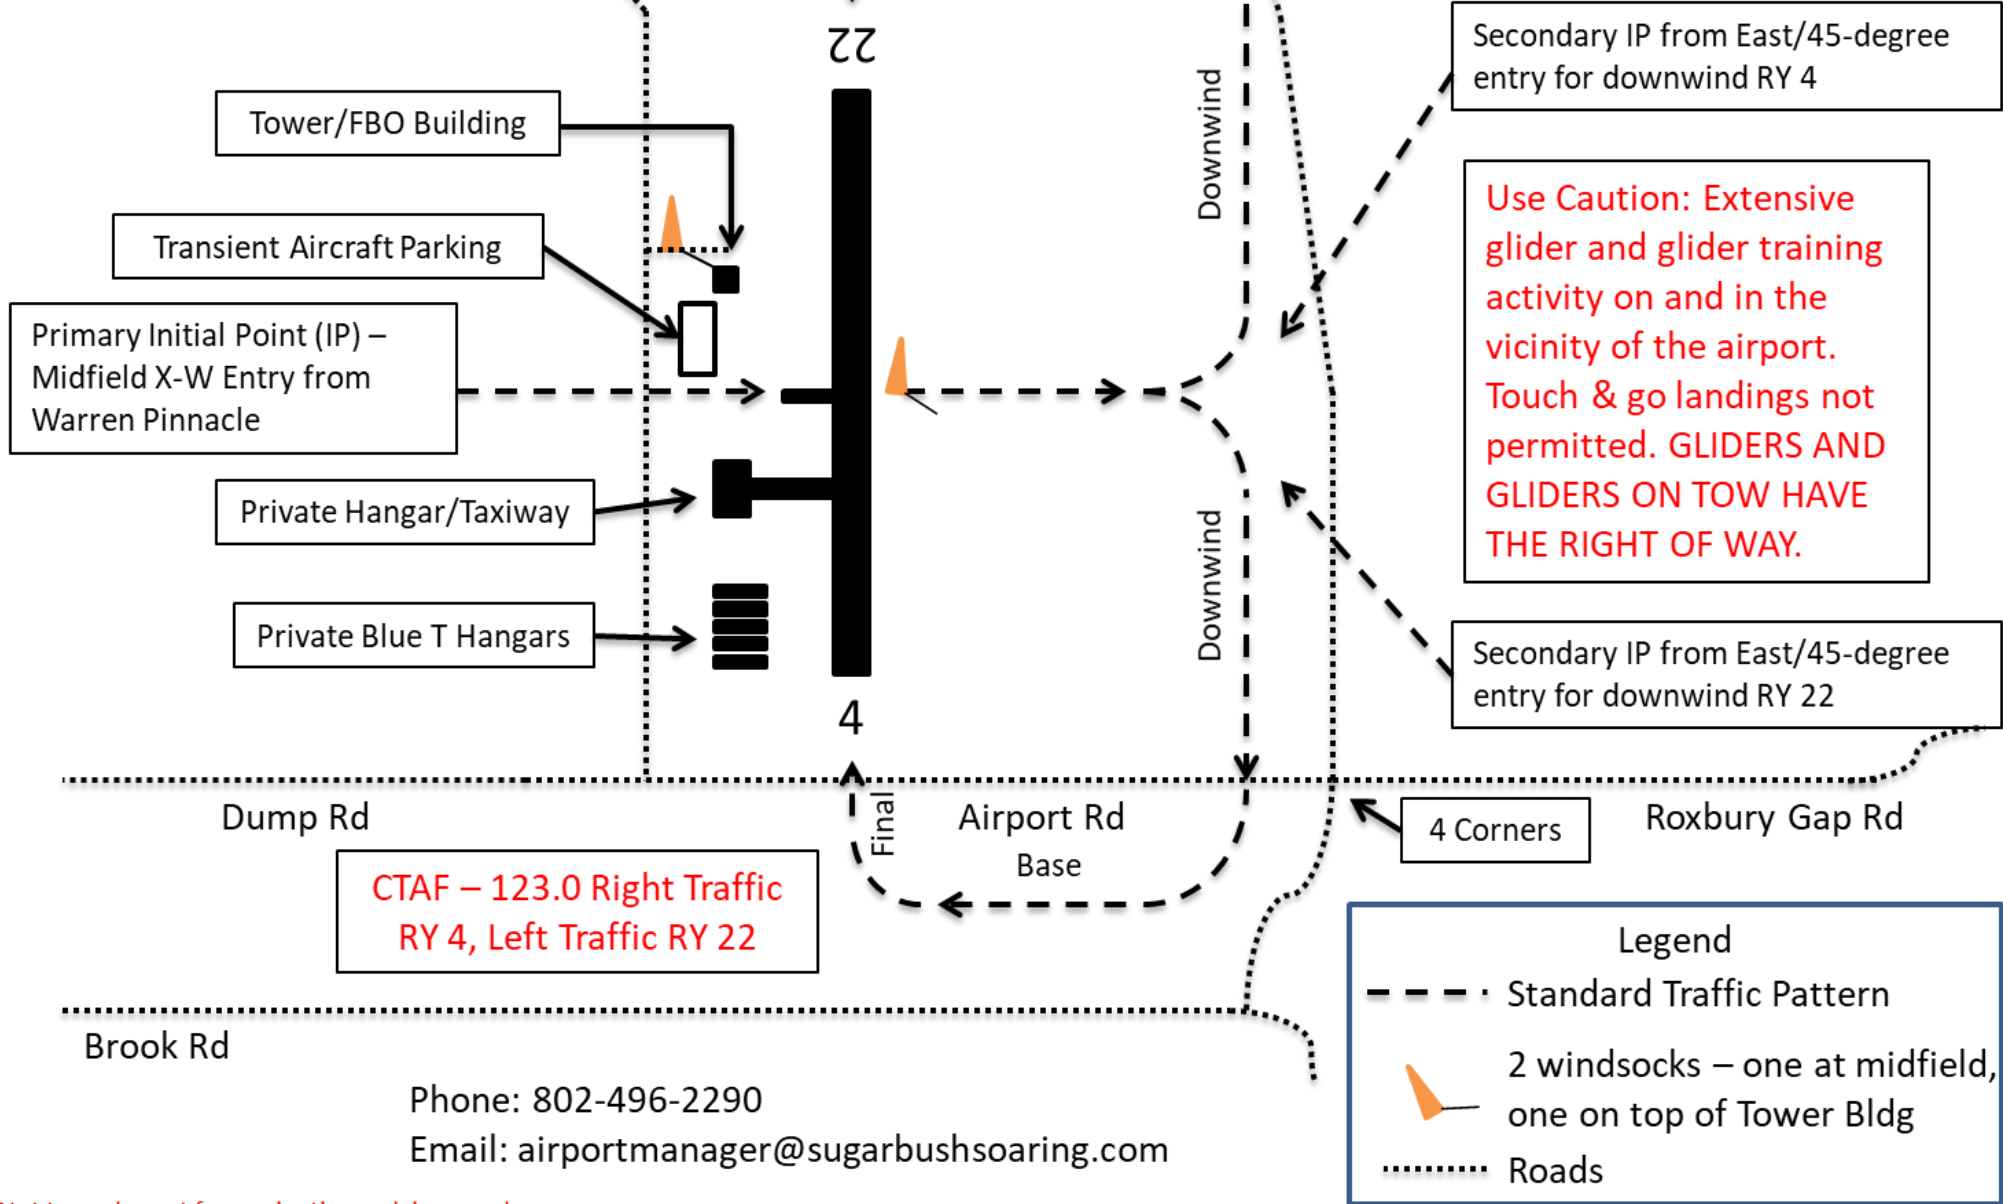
22

Tower/FBO Building

Transient Aircraft Parking

Primary Initial Point (IP) – Midfield X-W Entry from Warren Pinnacle

Private Hangar/Taxiway

Private Blue T Hangars

4

Downwind

Downwind

Secondary IP from East/45-degree entry for downwind RY 4

Use Caution: Extensive glider and glider training activity on and in the vicinity of the airport. Touch & go landings not permitted. GLIDERS AND GLIDERS ON TOW HAVE THE RIGHT OF WAY.

Secondary IP from East/45-degree entry for downwind RY 22

Dump Rd

Final

Airport Rd

Base

4 Corners

Roxbury Gap Rd

CTAF – 123.0 Right Traffic RY 4, Left Traffic RY 22

Brook Rd

Phone: 802-496-2290

Email: airportmanager@sugarbushsoaring.com

Legend

Standard Traffic Pattern

2 windsocks – one at midfield, one on top of Tower Bldg

Roads

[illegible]